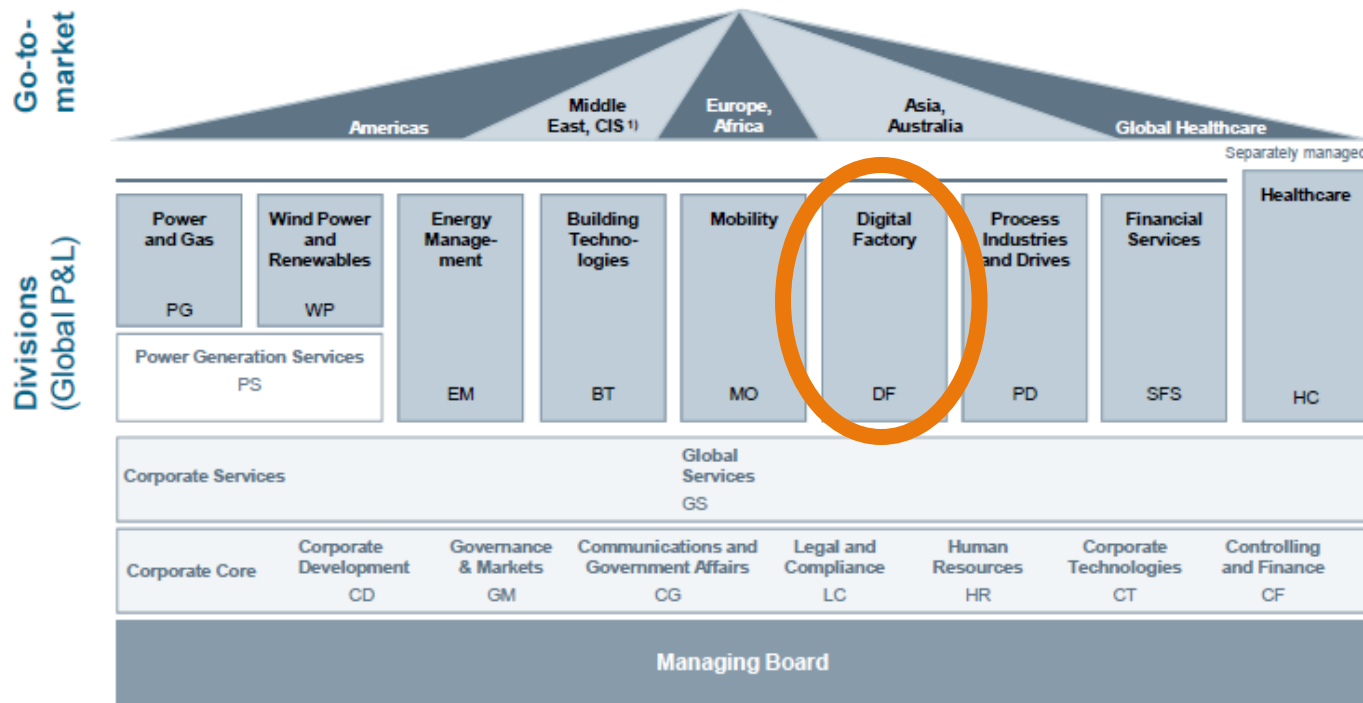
Go-to-market

Americas

Middle East, CIS $^{1)}$

Europe, Africa

Asia, Australia

Global Healthcare

Separately manage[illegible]

Divisions (Global P&L)

Power and Gas PG

Wind Power and Renewables WP

Power Generation Services PS

Energy Management EM

Building Technologies BT

Mobility MO

Digital Factory DF

Process Industries and Drives PD

Financial Services SFS

Healthcare HC

Corporate Services

Global Services GS

Corporate Core

Corporate Development CD

Governance & Markets GM

Communications and Government Affairs CG

Legal and Compliance LC

Human Resources HR

Corporate Technologies CT

Controlling and Finance CF

Managing Board